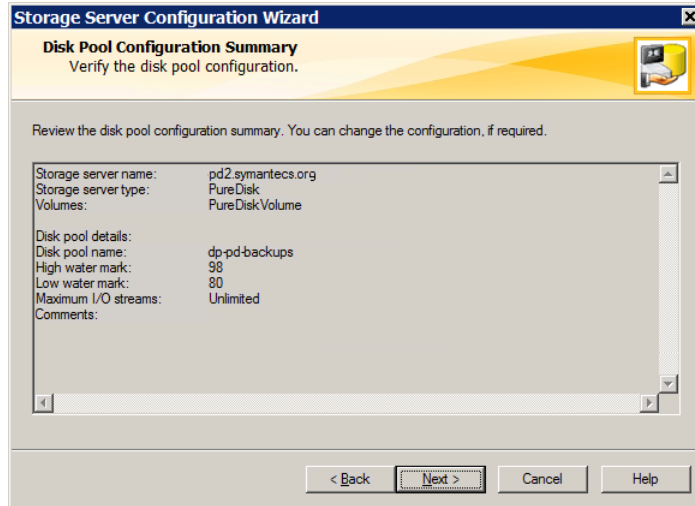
Storage Server Configuration Wizard

Disk Pool Configuration Summary
Verify the disk pool configuration.

Review the disk pool configuration summary. You can change the configuration, if required.

Storage server name: pd2.symantecs.org
Storage server type: PureDisk
Volumes: PureDiskVolume

Disk pool details:
Disk pool name: dp-pd-backups
High water mark: 98
Low water mark: 80
Maximum I/O streams: Unlimited
Comments:

< Back | Next > | Cancel | Help